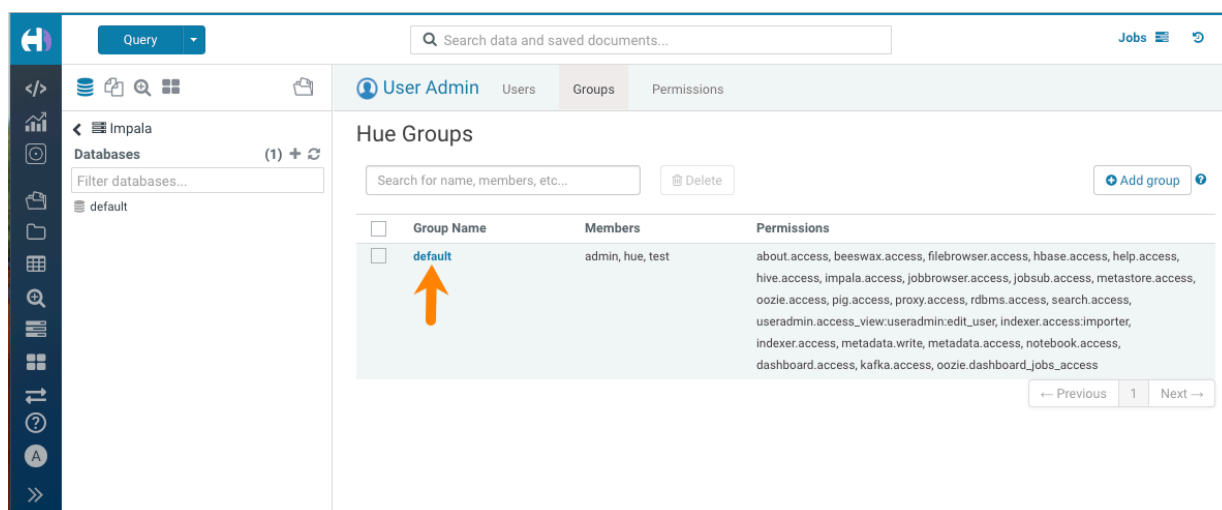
Query

Search data and saved documents...

Jobs

Impala

Databases (1)

Filter databases...

default

User Admin Users Groups Permissions

Hue Groups

Search for name, members, etc...

Delete

Add group

| | Group Name | Members | Permissions |
|---|---|---|---|
| | default | admin, hue, test | about.access, beeswax.access, filebrowser.access, hbase.access, help.access, hive.access, impala.access, jobbrowser.access, jobsub.access, metastore.access, oozie.access, pig.access, proxy.access, rdbms.access, search.access, useradmin.access_view:useradmin:edit_user, indexer.access:importer, indexer.access, metadata.write, metadata.access, notebook.access, dashboard.access, kafka.access, oozie.dashboard_jobs_access |

← Previous 1 Next →

A